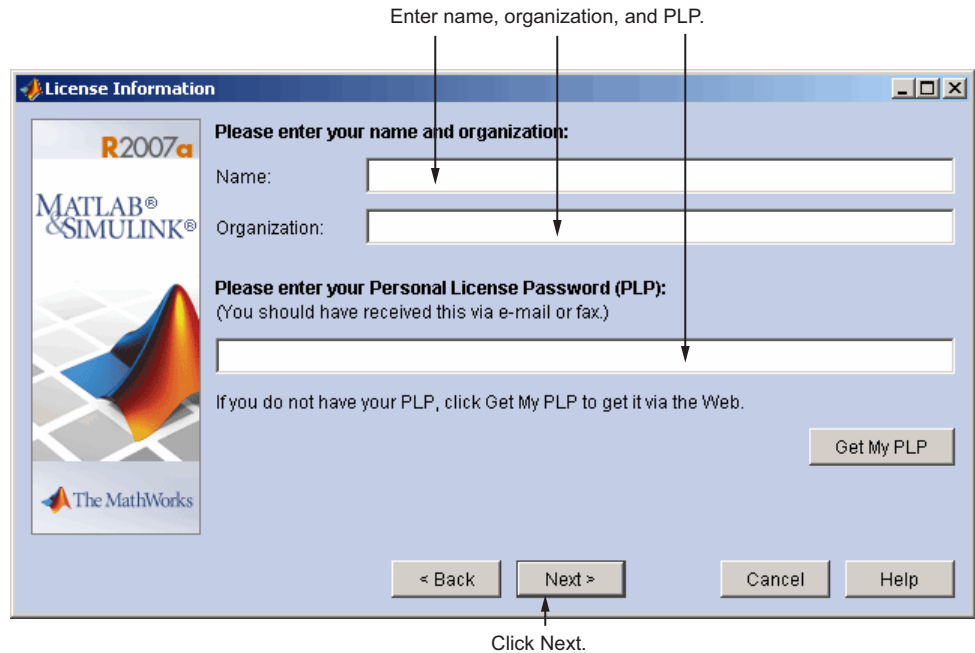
Enter name, organization, and PLP.

License Information

R2007a

MATLAB®
&SIMULINK®

The MathWorks

Please enter your name and organization:

Name:

Organization:

Please enter your Personal License Password (PLP):
(You should have received this via e-mail or fax.)

If you do not have your PLP, click Get My PLP to get it via the Web.

Get My PLP

< Back

Next >

Cancel

Help

Click Next.